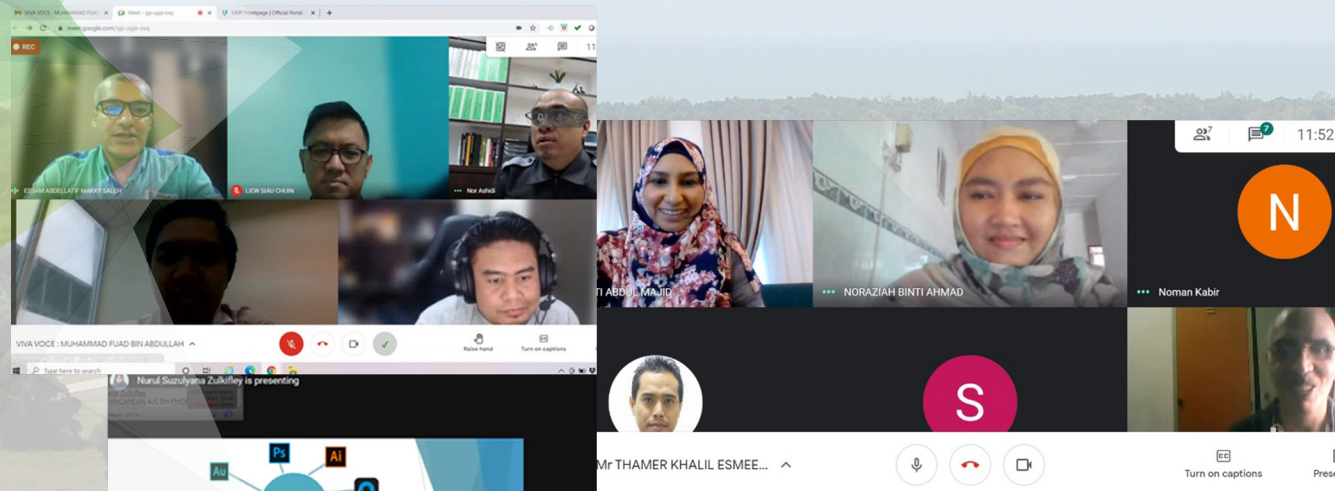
VIVA VOCE : MUHAMMAD FUAD
Meet - qjp-ugja-ssq
UMP Frontpage | Official Portal
meet.google.com/qjp-ugja-ssq
REC
ESSAM ABDELLATIF MAKKY SALEH
LIEW SIAU CHUIN
Nor Ashidi
VIVA VOCE : MUHAMMAD FUAD BIN ABDULLAH
Raise hand
Turn on captions
Type here to search
Nurul Suzulyana Zulkifley is presenting
Ps
Ai
Au
7
11:52
N
TI ABDUL MAJID
NORAZIAH BINTI AHMAD
Noman Kabir
S
Mr THAMER KHALIL ESMEE...
Turn on captions
Prese